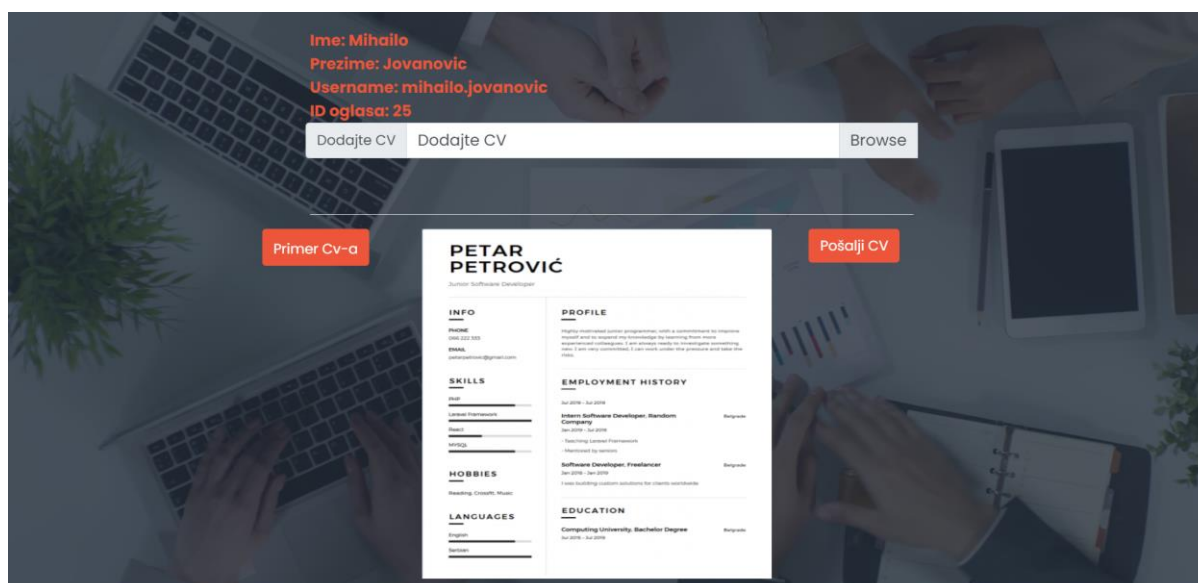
Ime: Mihailo
Prezime: Jovanovic
Username: mihailo.jovanovic
ID oglasa: 25

Dodajte CV Dodajte CV Browse

Primer Cv-a

Pošalji CV

PETAR
PETROVIĆ
Junior Software Developer

INFO
PHONE
066 222 333
EMAIL
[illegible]@gmail.com

SKILLS
PHP
Laravel Framework
React
MYSQL

HOBBIES
Reading, Crossfit, Music

LANGUAGES
English
Serbian

PROFILE
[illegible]

EMPLOYMENT HISTORY
Jul 2019 – Jul 2019
Intern Software Developer, Random Company Belgrade
Jan 2019 – Jul 2019
- Teaching Laravel Framework
- Mentored by seniors
Software Developer, Freelancer Belgrade
Jan 2019 – Jan 2019
I was building custom solutions for clients worldwide

EDUCATION
Computing University, Bachelor Degree Belgrade
Jul 2015 – Jul 2019